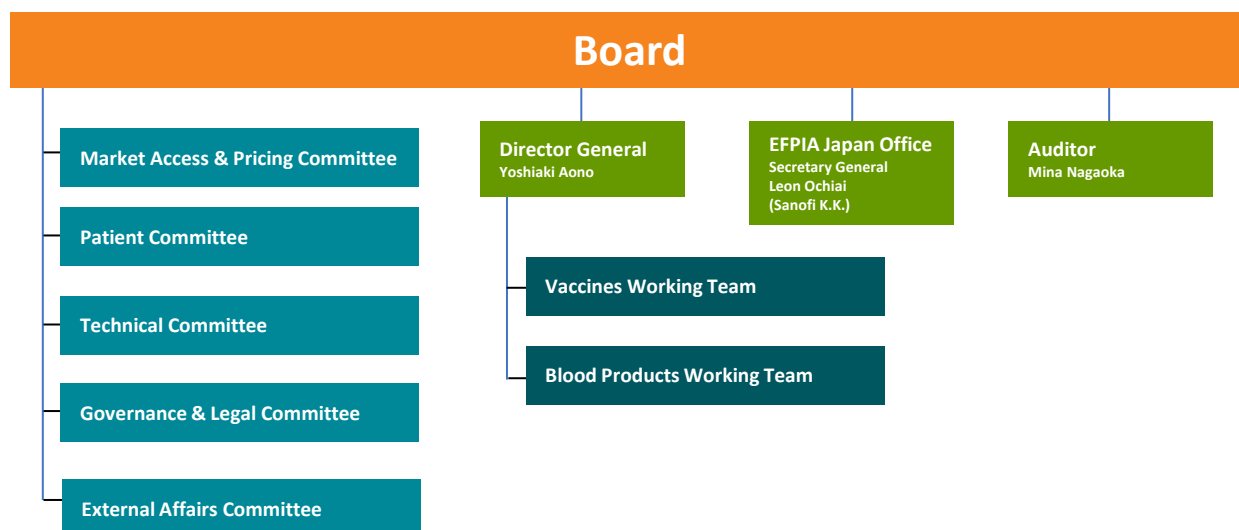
Board

Market Access & Pricing Committee

Patient Committee

Technical Committee

Governance & Legal Committee

External Affairs Committee

Director General
Yoshiaki Aono

Vaccines Working Team

Blood Products Working Team

EFPIA Japan Office
Secretary General
Leon Ochiai
(Sanofi K.K.)

Auditor
Mina Nagaoka